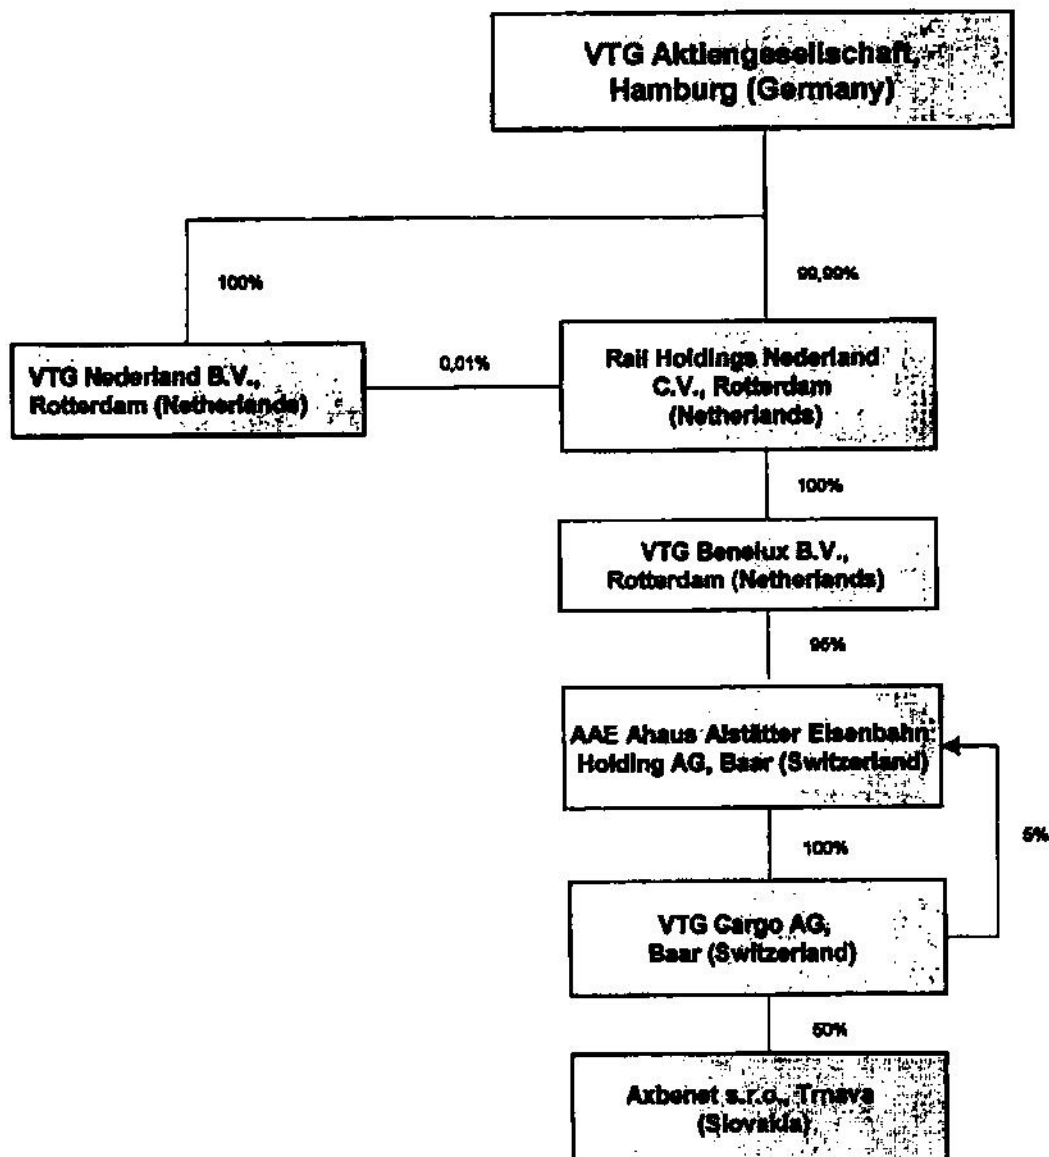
VTG Aktiengesellschaft, Hamburg (Germany)

100%

99,99%

VTG Nederland B.V., Rotterdam (Netherlands)

0,01%

Rail Holdings Nederland C.V., Rotterdam (Netherlands)

100%

VTG Benelux B.V., Rotterdam (Netherlands)

95%

AAE Ahaus Alstätter Eisenbahn Holding AG, Baar (Switzerland)

5%

100%

VTG Cargo AG, Baar (Switzerland)

50%

Axbenet s.r.o., Trnava (Slovakia)